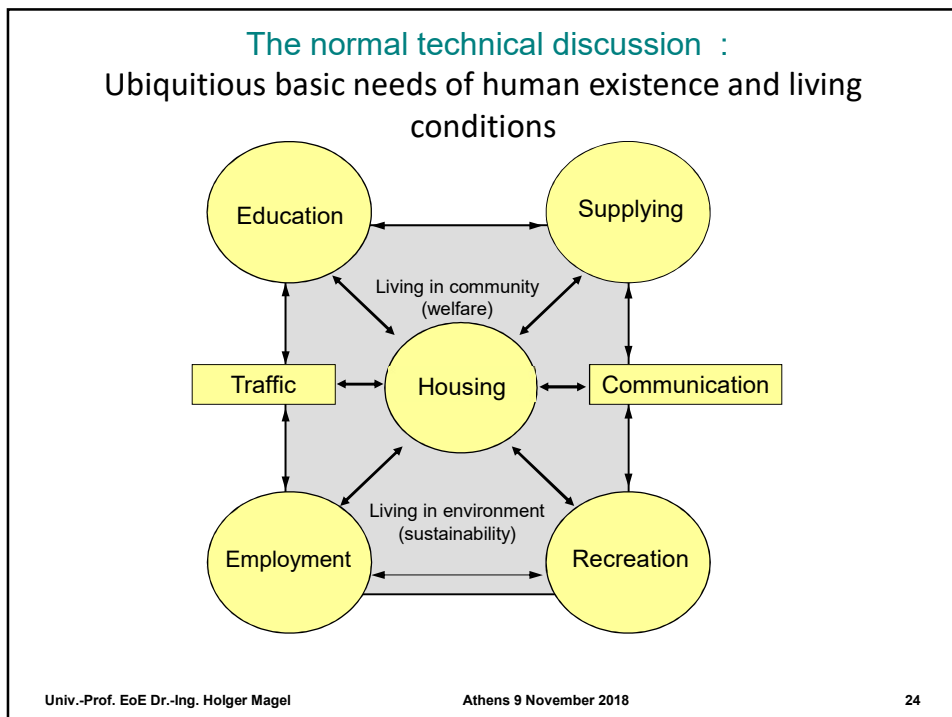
The normal technical discussion :
Ubiquitious basic needs of human existence and living conditions

Education

Supplying

Living in community
(welfare)

Traffic

Housing

Communication

Living in environment
(sustainability)

Employment

Recreation

Univ.-Prof. EoE Dr.-Ing. Holger Magel

Athens 9 November 2018

24